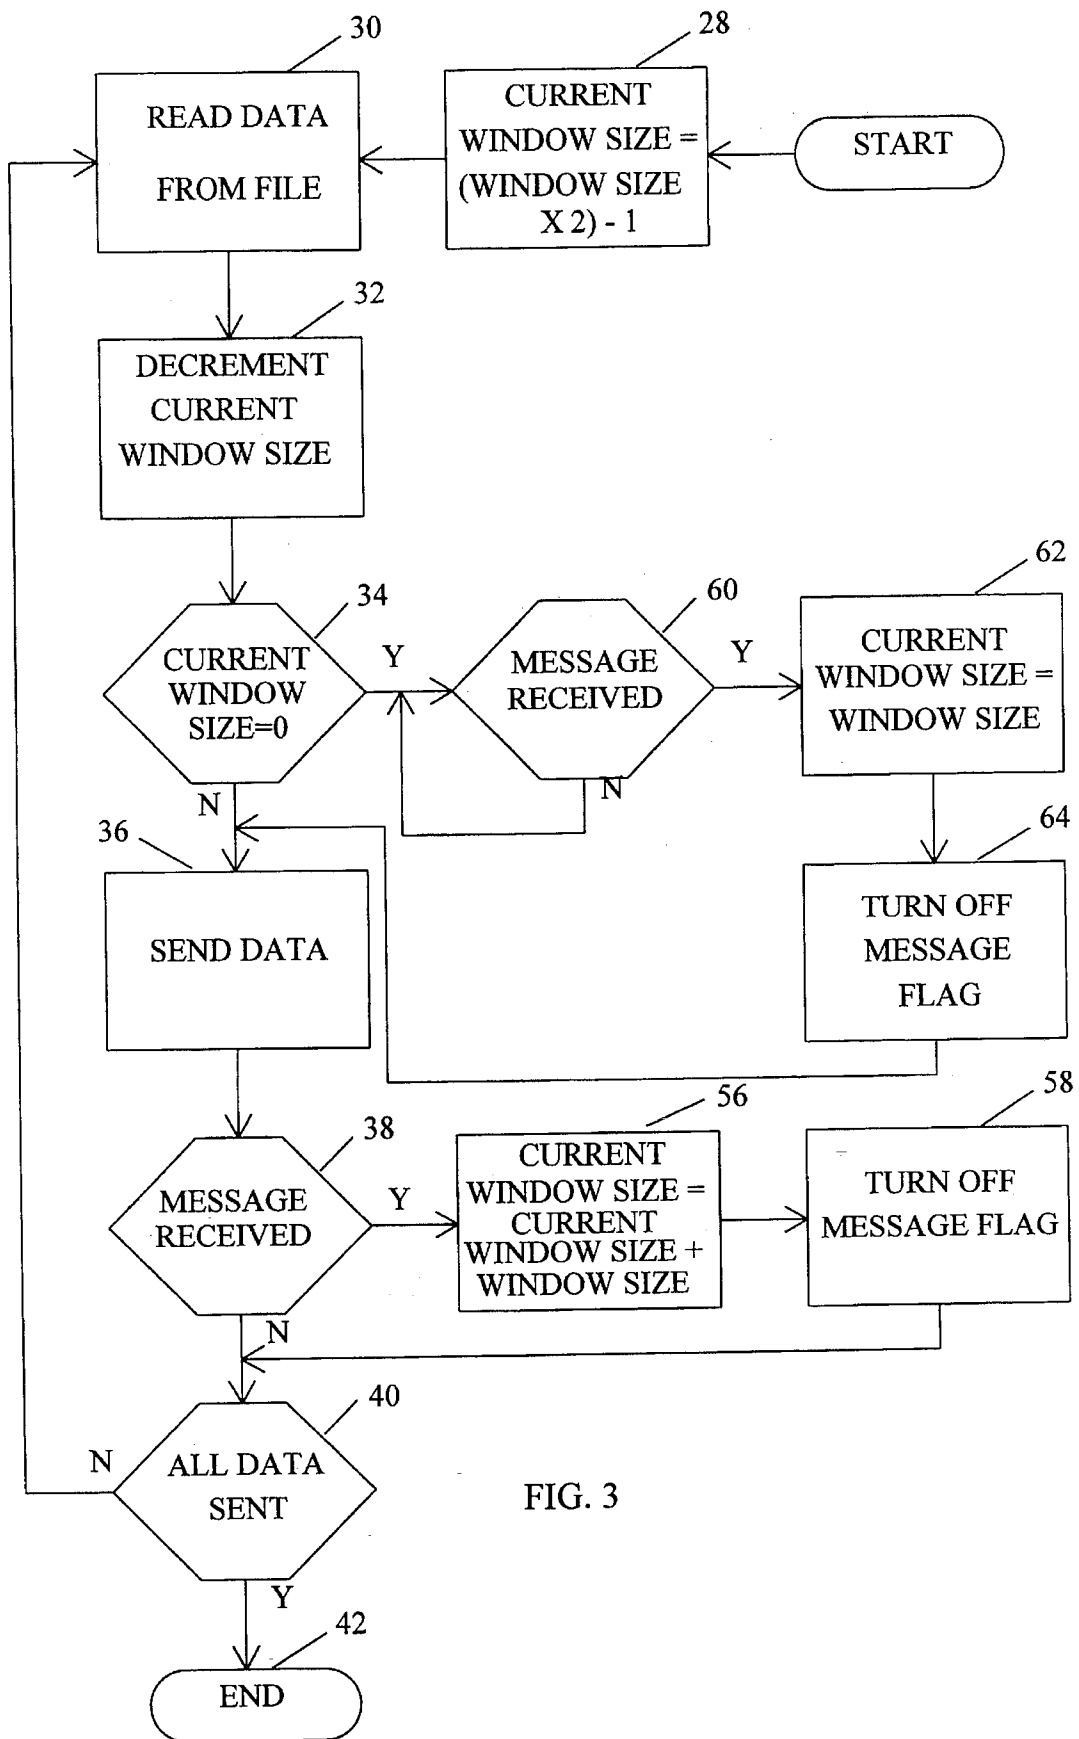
30

READ DATA FROM FILE

28

CURRENT WINDOW SIZE = (WINDOW SIZE X 2) - 1

START

32

DECREMENT CURRENT WINDOW SIZE

34

CURRENT WINDOW SIZE=0

Y

60

MESSAGE RECEIVED

Y

62

CURRENT WINDOW SIZE = WINDOW SIZE

N

N

36

64

SEND DATA

TURN OFF MESSAGE FLAG

38

MESSAGE RECEIVED

Y

56

CURRENT WINDOW SIZE = CURRENT WINDOW SIZE + WINDOW SIZE

58

TURN OFF MESSAGE FLAG

N

40

N

ALL DATA SENT

FIG. 3

Y

42

END